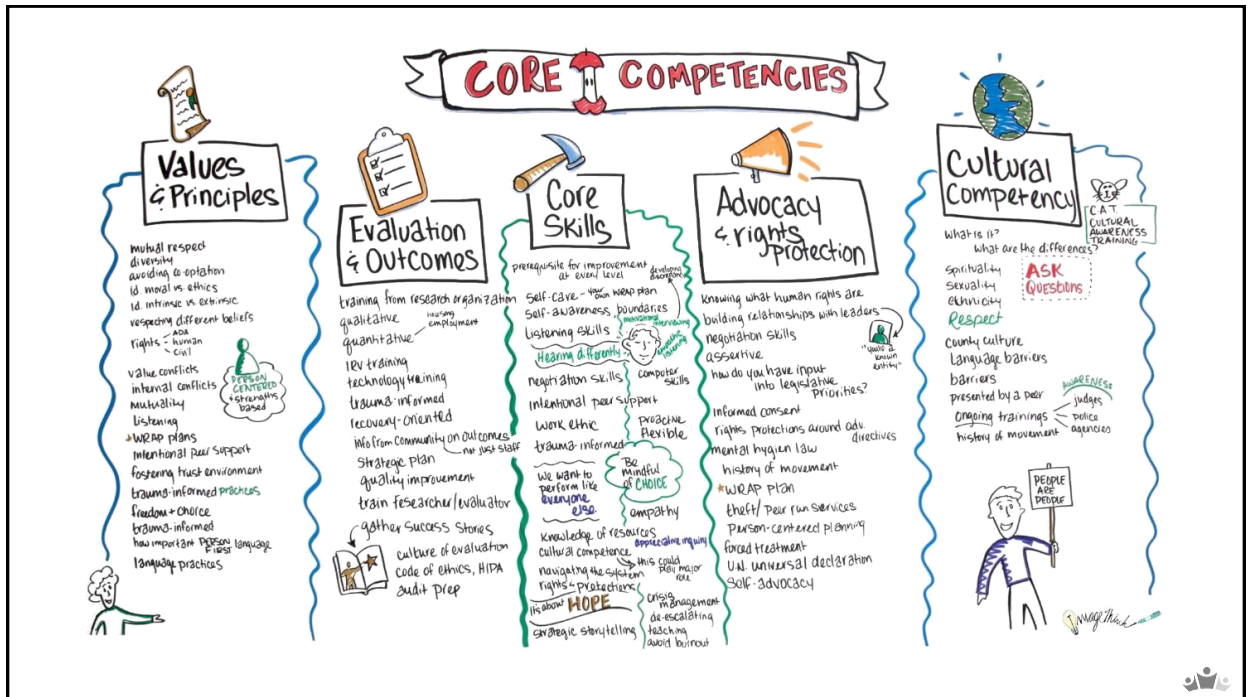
CORE COMPETENCIES

Values & Principles

mutual respect
diversity
avoiding co-optation
id. moral vs ethics
id. intrinsic vs extrinsic
respecting different beliefs
rights - ADA, human, civil
value conflicts
internal conflicts
mutuality
listening
*WRAP plans
intentional peer support
fostering trust environment
trauma-informed practices
freedom + choice
trauma-informed
how important PERSON FIRST language
language practices

PERSON CENTERED + strengths based

Evaluation & Outcomes

training from research organization
qualitative
quantitative - housing employment
IEV training
technology training
trauma-informed
recovery-oriented
info from community on outcomes - not just staff
strategic plan
quality improvement
train researcher/evaluator
gather success stories
culture of evaluation
code of ethics, HIPA
audit prep

Core Skills

prerequisite for improvement at every level
self-care - your own WRAP plan
self-awareness, boundaries
listening skills
developing discernment
managing/interviewing
motivational interviewing
Hearing differently
negotiation skills
computer skills
intentional peer support
work ethic
proactive flexible
trauma-informed
we want to perform like everyone else.
Be mindful of CHOICE
empathy
knowledge of resources
cultural competence
appreciative inquiry
navigating the system - this could play major role
rights & protections
it's about HOPE
crisis management
de-escalating
teaching
avoid burnout
strategic storytelling

Advocacy & rights protection

knowing what human rights are
building relationships with leaders
"you're a known entity"
negotiation skills
assertive
how do you have input into legislative priorities?
informed consent
rights protections around adv. directives
mental hygien law
history of movement
*WRAP plan
theft/ peer run services
person-centered planning
forced treatment
U.N. universal declaration
self-advocacy

Cultural Competency

CAT CULTURAL AWARENESS TRAINING
what is it?
what are the differences?
spirituality
sexuality
ethnicity
ASK QUESTIONS
Respect
county culture
language barriers
barriers
presented by a peer
AWARENESS
ongoing trainings - judges, police agencies
history of movement

PEOPLE ARE PEOPLE

ImageThink